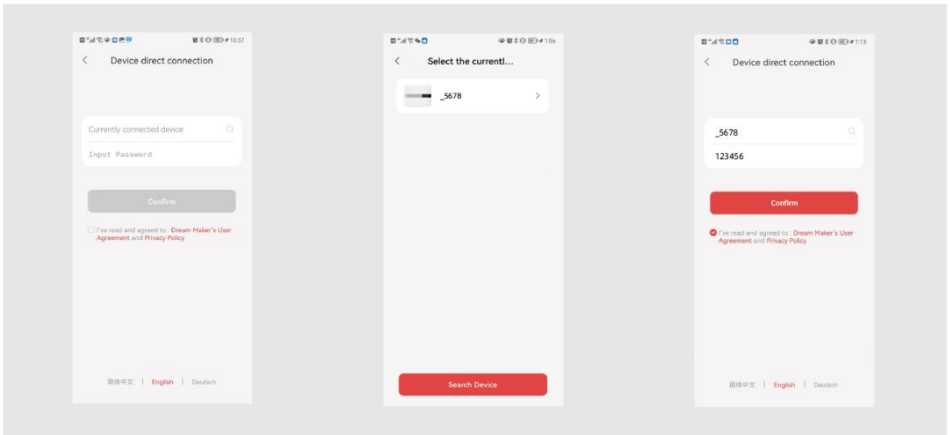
10:37

Device direct connection

Currently connected device

Input Password

Confirm

I've read and agreed to : Dream Maker's User Agreement and Privacy Policy

简体中文 | English | Deutsch

1:06

Select the currentl...

_5678

Search Device

1:13

Device direct connection

_5678

123456

Confirm

I've read and agreed to : Dream Maker's User Agreement and Privacy Policy

简体中文 | English | Deutsch